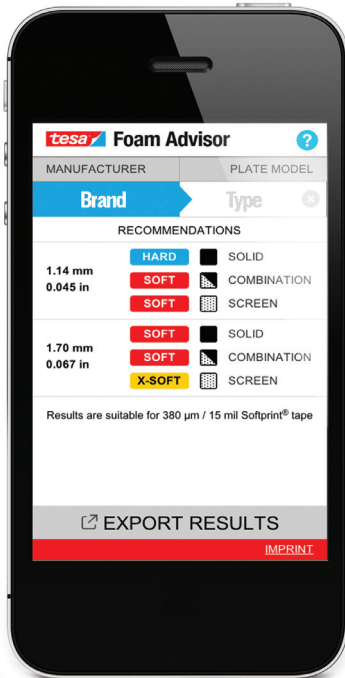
tesa Foam Advisor ?

MANUFACTURER PLATE MODEL

Brand Type

RECOMMENDATIONS

| | | |
|---|---|---|
| 1.14 mm 0.045 in | HARD | SOLID |
| | SOFT | COMBINATION |
| | SOFT | SCREEN |
| 1.70 mm 0.067 in | SOFT | SOLID |
| | SOFT | COMBINATION |
| | X-SOFT | SCREEN |

Results are suitable for 380 µm / 15 mil Softprint® tape

EXPORT RESULTS

IMPRINT